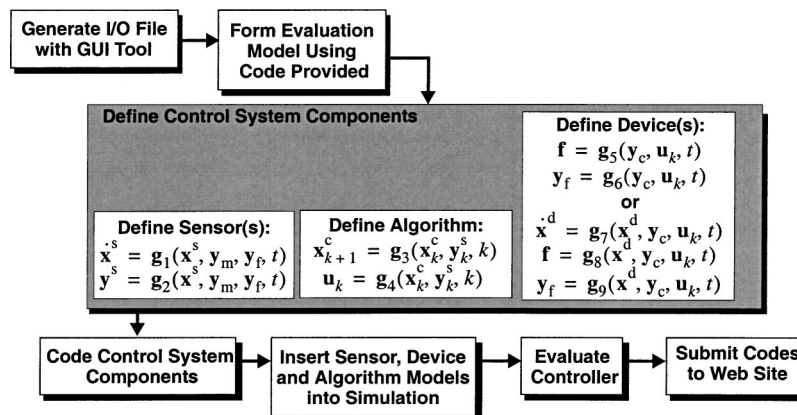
Generate I/O File with GUI Tool

Form Evaluation Model Using Code Provided

Define Control System Components

Define Sensor(s):
$\dot{\mathbf{x}}^s = \mathbf{g}_1(\mathbf{x}^s, \mathbf{y}_m, \mathbf{y}_f, t)$
$\mathbf{y}^s = \mathbf{g}_2(\mathbf{x}^s, \mathbf{y}_m, \mathbf{y}_f, t)$

Define Algorithm:
$\mathbf{x}^c_{k+1} = \mathbf{g}_3(\mathbf{x}^c_k, \mathbf{y}^s_k, k)$
$\mathbf{u}_k = \mathbf{g}_4(\mathbf{x}^c_k, \mathbf{y}^s_k, k)$

Define Device(s):
$\mathbf{f} = \mathbf{g}_5(\mathbf{y}_c, \mathbf{u}_k, t)$
$\mathbf{y}_f = \mathbf{g}_6(\mathbf{y}_c, \mathbf{u}_k, t)$
or
$\dot{\mathbf{x}}^d = \mathbf{g}_7(\mathbf{x}^d, \mathbf{y}_c, \mathbf{u}_k, t)$
$\mathbf{f} = \mathbf{g}_8(\mathbf{x}^d, \mathbf{y}_c, \mathbf{u}_k, t)$
$\mathbf{y}_f = \mathbf{g}_9(\mathbf{x}^d, \mathbf{y}_c, \mathbf{u}_k, t)$

Code Control System Components

Insert Sensor, Device and Algorithm Models into Simulation

Evaluate Controller

Submit Codes to Web Site